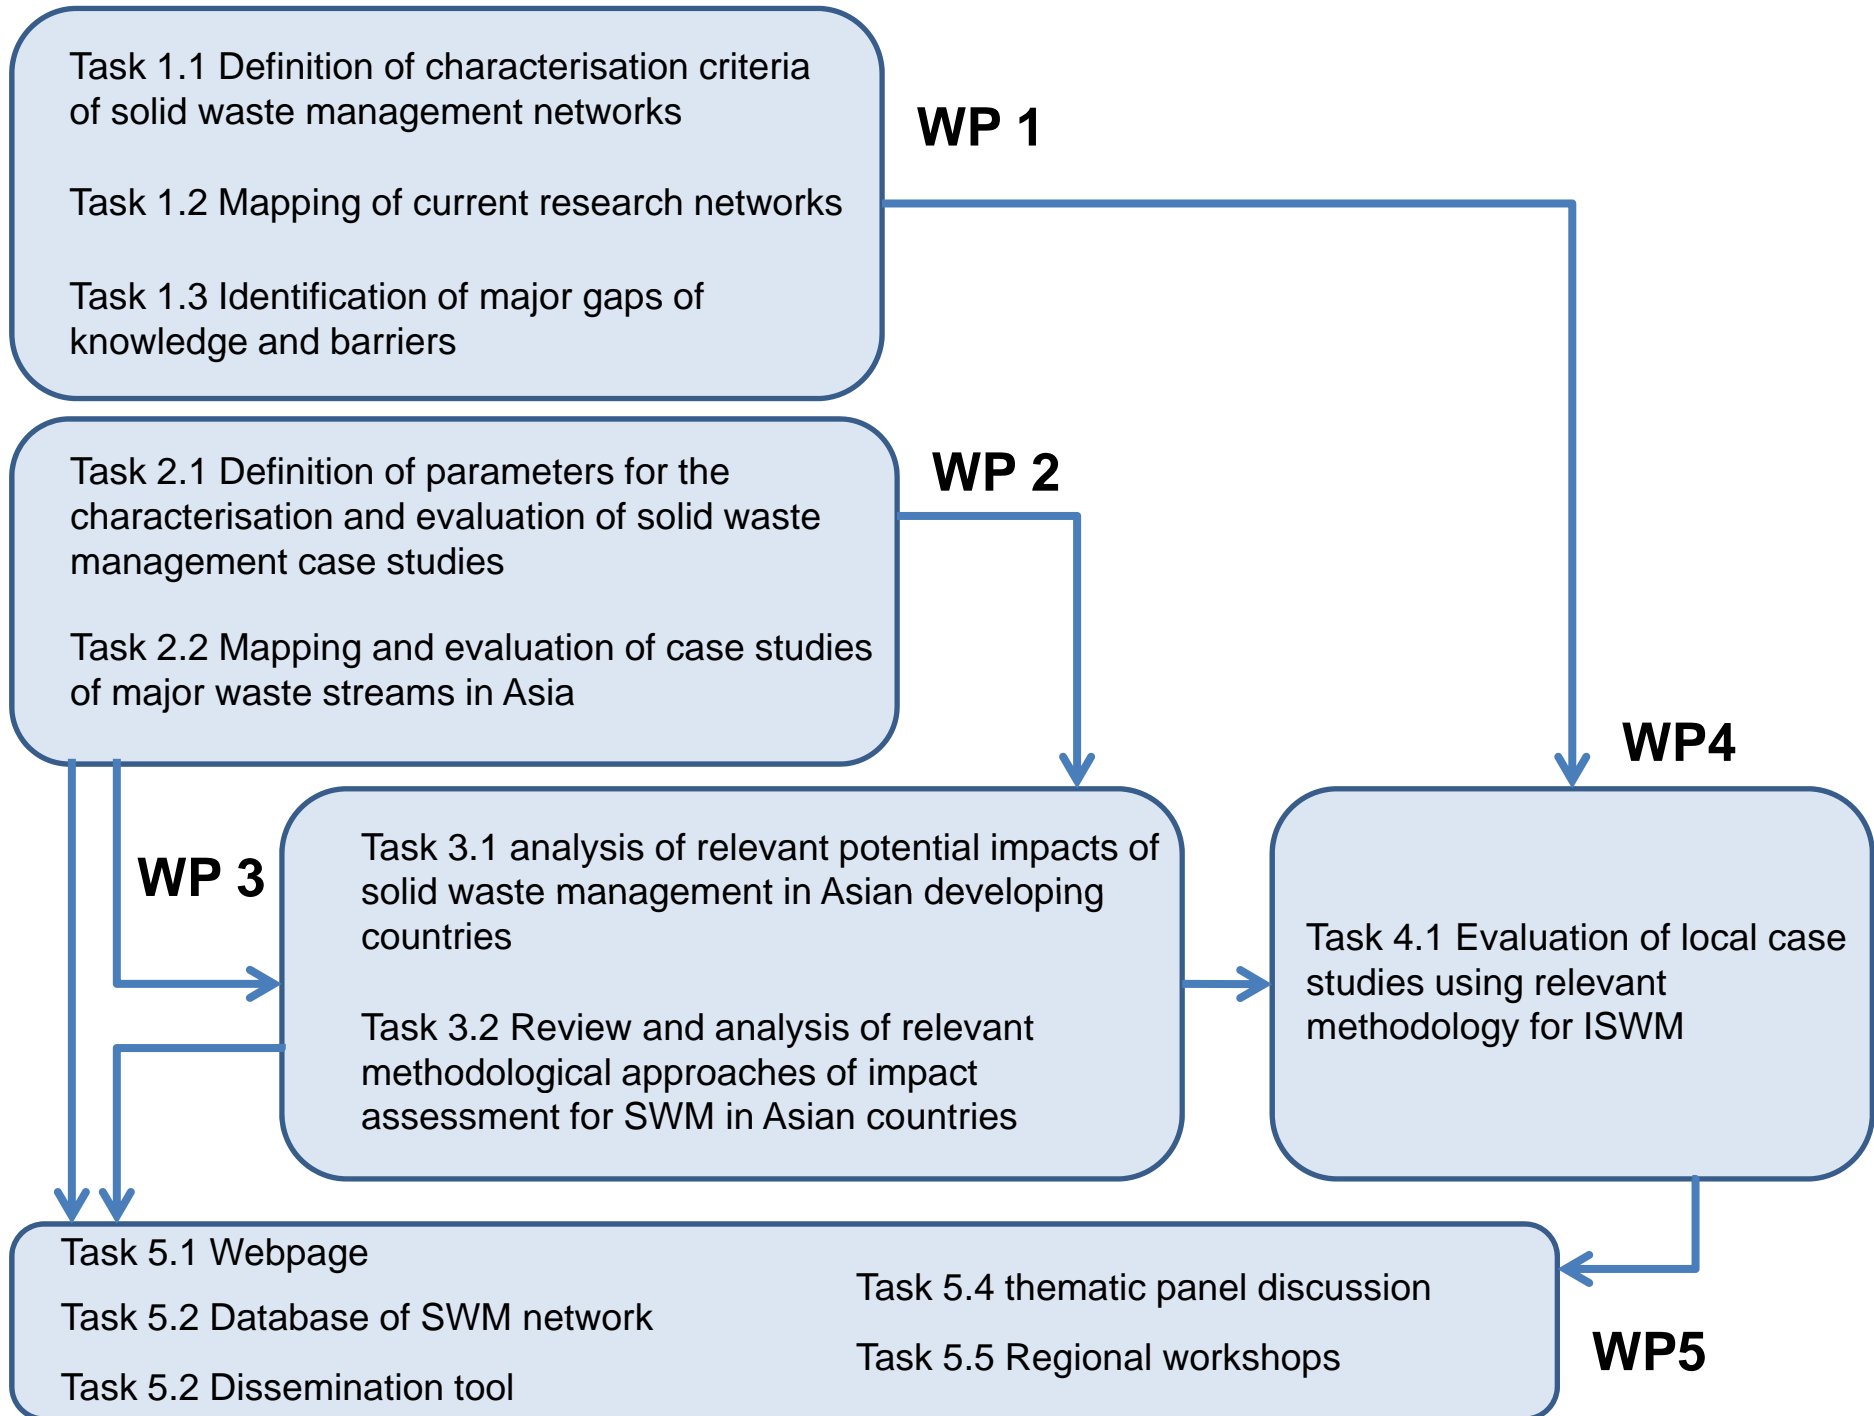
Task 1.1 Definition of characterisation criteria of solid waste management networks

Task 1.2 Mapping of current research networks

Task 1.3 Identification of major gaps of knowledge and barriers

WP 1

Task 2.1 Definition of parameters for the characterisation and evaluation of solid waste management case studies

Task 2.2 Mapping and evaluation of case studies of major waste streams in Asia

WP 2

WP4

WP 3

Task 3.1 analysis of relevant potential impacts of solid waste management in Asian developing countries

Task 3.2 Review and analysis of relevant methodological approaches of impact assessment for SWM in Asian countries

Task 4.1 Evaluation of local case studies using relevant methodology for ISWM

Task 5.1 Webpage

Task 5.2 Database of SWM network

Task 5.2 Dissemination tool

Task 5.4 thematic panel discussion

Task 5.5 Regional workshops

WP5